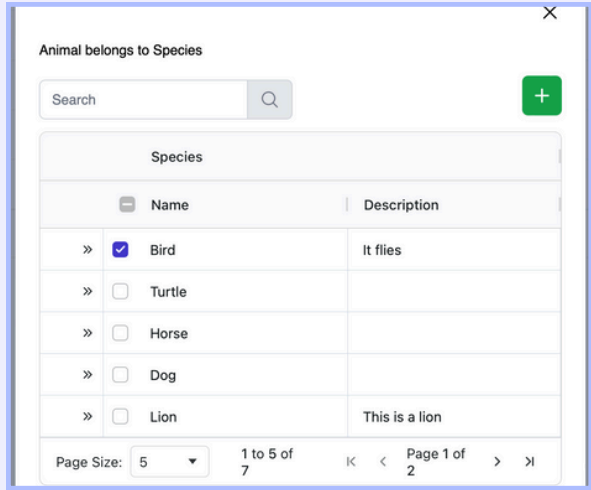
×

Animal belongs to Species

Search

+

Species

| | | Name | Description |
|---|---|---|---|
| » | ☑ | Bird | It flies |
| » | ☐ | Turtle | |
| » | ☐ | Horse | |
| » | ☐ | Dog | |
| » | ☐ | Lion | This is a lion |

Page Size: 5 ▾ 1 to 5 of 7 |< < Page 1 of 2 > >|